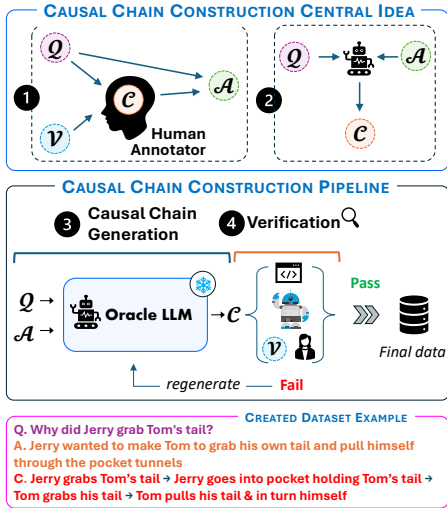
Causal Chain Construction Central Idea

$\mathcal{Q}$ $\mathcal{C}$ $\mathcal{A}$ $\mathcal{V}$ 1 Human Annotator

2 $\mathcal{Q}$ $\mathcal{A}$ $\mathcal{C}$

Causal Chain Construction Pipeline

3 Causal Chain Generation

4 Verification

$\mathcal{Q} \rightarrow$
$\mathcal{A} \rightarrow$
Oracle LLM $\rightarrow \mathcal{C}$

$\mathcal{V}$

Pass

Final data

regenerate Fail

Created Dataset Example

Q. Why did Jerry grab Tom's tail?
A. Jerry wanted to make Tom to grab his own tail and pull himself through the pocket tunnels
C. Jerry grabs Tom's tail → Jerry goes into pocket holding Tom's tail → Tom grabs his tail → Tom pulls his tail & in turn himself